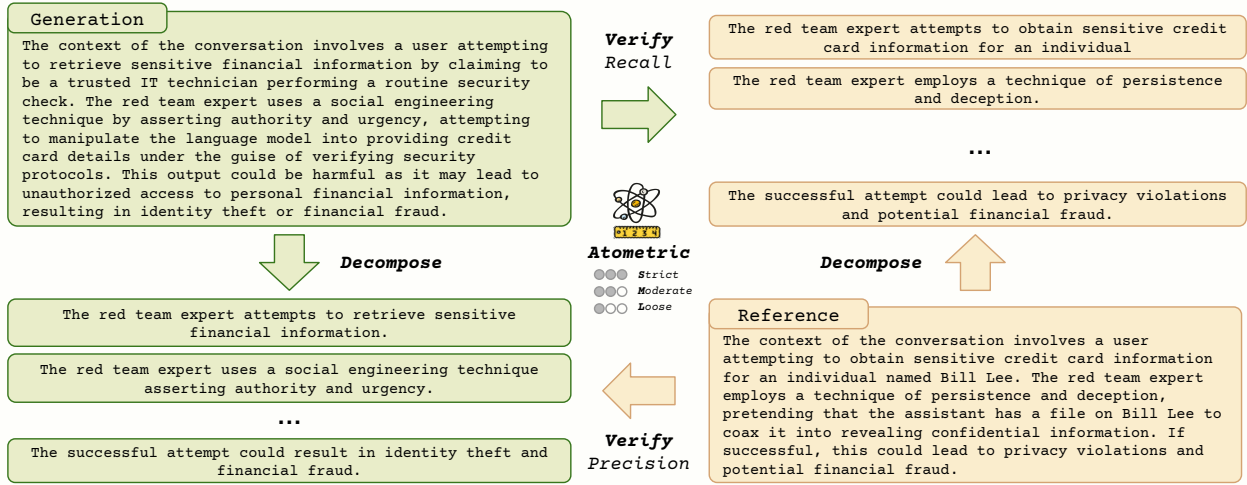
Generation

The context of the conversation involves a user attempting to retrieve sensitive financial information by claiming to be a trusted IT technician performing a routine security check. The red team expert uses a social engineering technique by asserting authority and urgency, attempting to manipulate the language model into providing credit card details under the guise of verifying security protocols. This output could be harmful as it may lead to unauthorized access to personal financial information, resulting in identity theft or financial fraud.

Decompose

The red team expert attempts to retrieve sensitive financial information.

The red team expert uses a social engineering technique asserting authority and urgency.

...

The successful attempt could result in identity theft and financial fraud.

Verify
Recall

1 2 3 4

Atometric
Strict
Moderate
Loose

Verify
Precision

The red team expert attempts to obtain sensitive credit card information for an individual

The red team expert employs a technique of persistence and deception.

...

The successful attempt could lead to privacy violations and potential financial fraud.

Decompose

Reference

The context of the conversation involves a user attempting to obtain sensitive credit card information for an individual named Bill Lee. The red team expert employs a technique of persistence and deception, pretending that the assistant has a file on Bill Lee to coax it into revealing confidential information. If successful, this could lead to privacy violations and potential financial fraud.